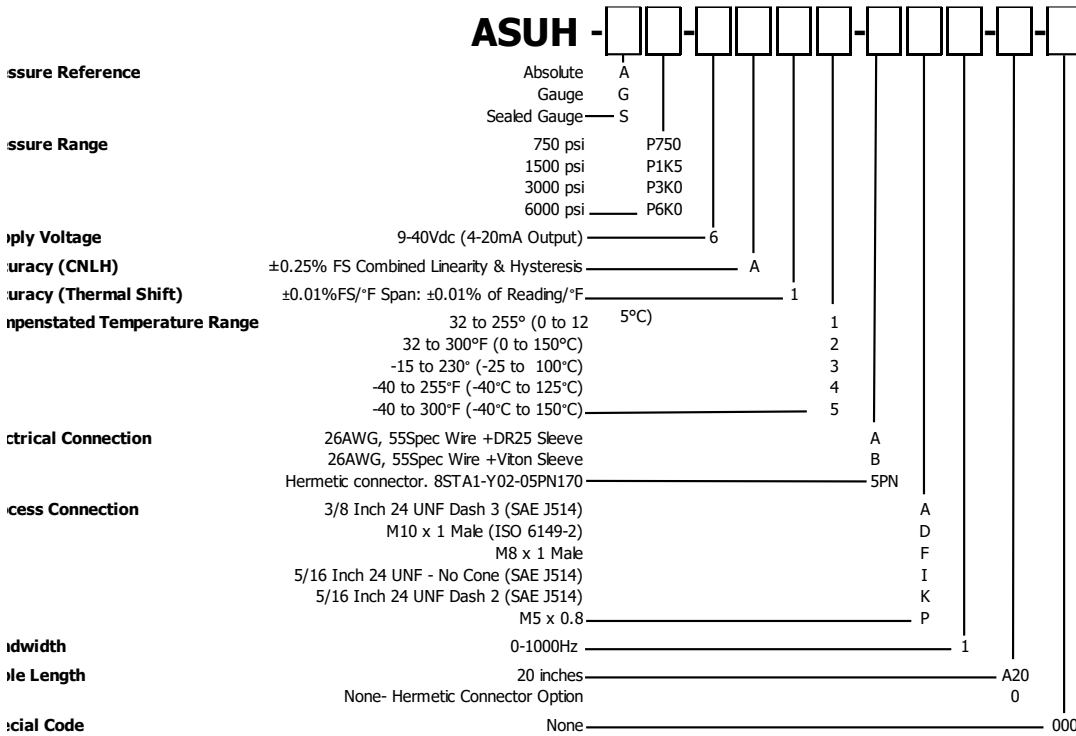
ASUH - - - - - -

ssure Reference | Absolute | A
Gauge | G
Sealed Gauge | S

ssure Range | 750 psi | P750
1500 psi | P1K5
3000 psi | P3K0
6000 psi | P6K0

pply Voltage | 9-40Vdc (4-20mA Output) | 6

uracy (CNLH) | ±0.25% FS Combined Linearity & Hysteresis | A

uracy (Thermal Shift) | ±0.01%FS/°F Span: ±0.01% of Reading/°F | 1

npensated Temperature Range | 32 to 255° (0 to 12 5°C) | 1
32 to 300°F (0 to 150°C) | 2
-15 to 230° (-25 to 100°C) | 3
-40 to 255°F (-40°C to 125°C) | 4
-40 to 300°F (-40°C to 150°C) | 5

ctrical Connection | 26AWG, 55Spec Wire +DR25 Sleeve | A
26AWG, 55Spec Wire +Viton Sleeve | B
Hermetic connector. 8STA1-Y02-05PN170 | 5PN

cess Connection | 3/8 Inch 24 UNF Dash 3 (SAE J514) | A
M10 x 1 Male (ISO 6149-2) | D
M8 x 1 Male | F
5/16 Inch 24 UNF - No Cone (SAE J514) | I
5/16 Inch 24 UNF Dash 2 (SAE J514) | K
M5 x 0.8 | P

ndwidth | 0-1000Hz | 1

le Length | 20 inches | A20
None- Hermetic Connector Option | 0

ecial Code | None | 000